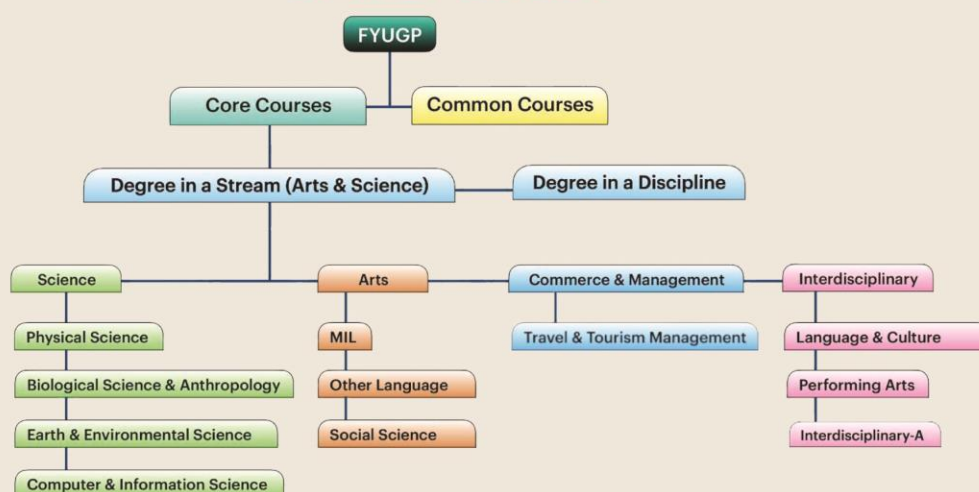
FYUGP

Core Courses

Common Courses

Degree in a Stream (Arts & Science)

Degree in a Discipline

Science

Physical Science

Biological Science & Anthropology

Earth & Environmental Science

Computer & Information Science

Arts

MIL

Other Language

Social Science

Commerce & Management

Travel & Tourism Management

Interdisciplinary

Language & Culture

Performing Arts

Interdisciplinary-A